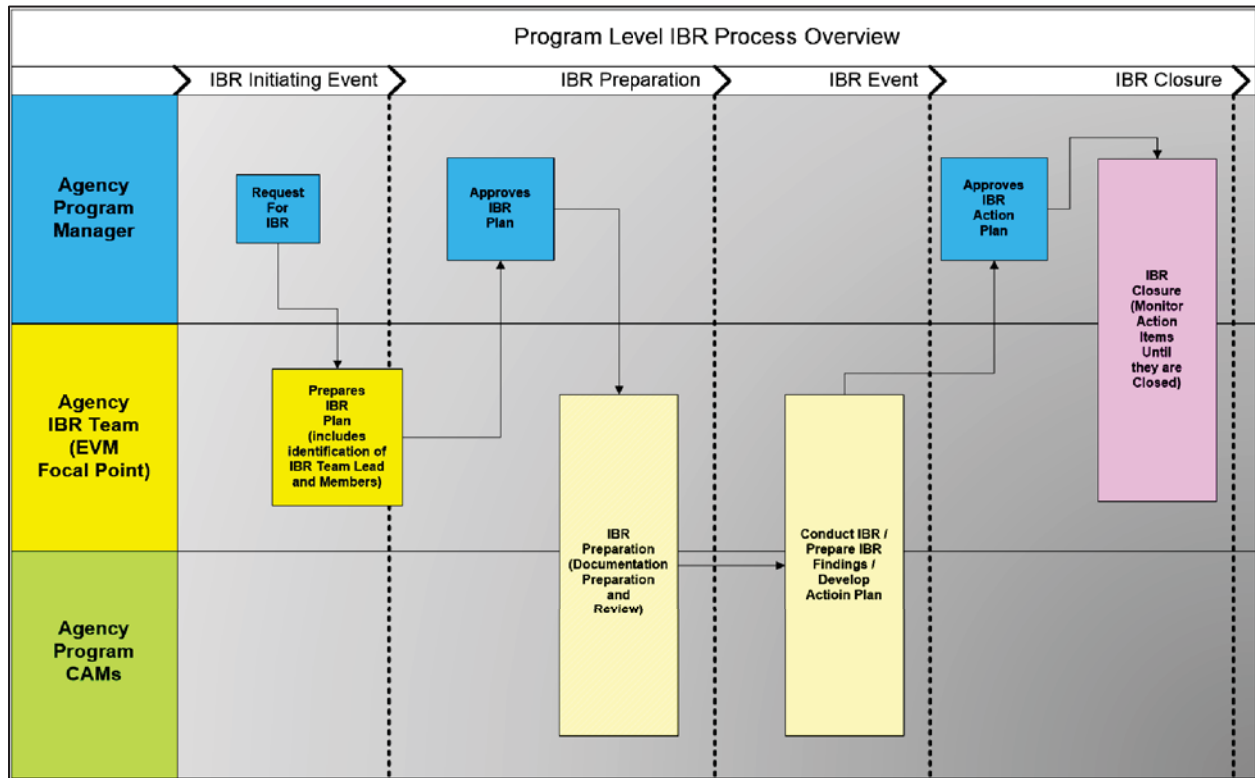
Program Level IBR Process Overview

IBR Initiating Event

IBR Preparation

IBR Event

IBR Closure

Agency Program Manager

Agency IBR Team (EVM Focal Point)

Agency Program CAMs

Request For IBR

Approves IBR Plan

Approves IBR Action Plan

IBR Closure (Monitor Action Items Until they are Closed)

Prepares IBR Plan (includes identification of IBR Team Lead and Members)

IBR Preparation (Documentation Preparation and Review)

Conduct IBR / Prepare IBR Findings / Develop Actioin Plan